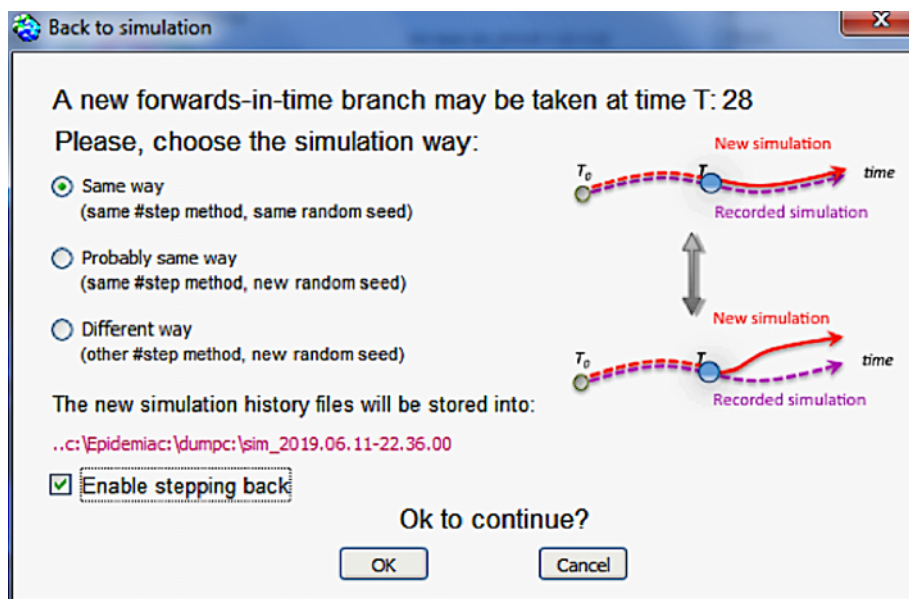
Back to simulation

A new forwards-in-time branch may be taken at time T: 28

Please, choose the simulation way:

Same way
(same #step method, same random seed)

Probably same way
(same #step method, new random seed)

Different way
(other #step method, new random seed)

New simulation
$T_0$
T
time
Recorded simulation

New simulation
$T_0$
T
time
Recorded simulation

The new simulation history files will be stored into:

..c:\Epidemiac:\dumpc:\sim_2019.06.11-22.36.00

Enable stepping back

Ok to continue?

OK
Cancel